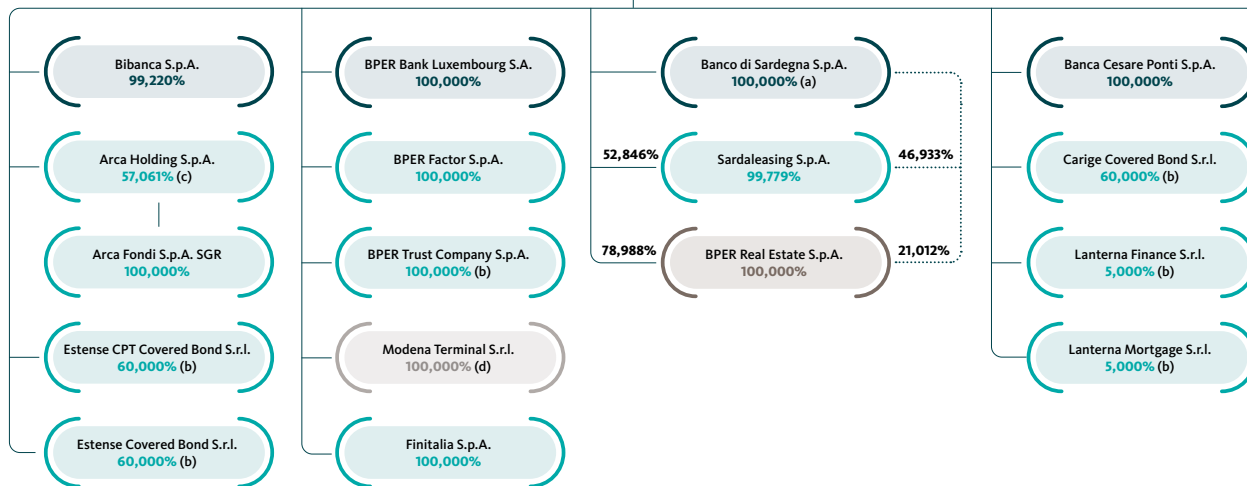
Bibanca S.p.A.
99,220%

Arca Holding S.p.A.
57,061% (c)

Arca Fondi S.p.A. SGR
100,000%

Estense CPT Covered Bond S.r.l.
60,000% (b)

Estense Covered Bond S.r.l.
60,000% (b)

BPER Bank Luxembourg S.A.
100,000%

BPER Factor S.p.A.
100,000%

BPER Trust Company S.p.A.
100,000% (b)

Modena Terminal S.r.l.
100,000% (d)

Finitalia S.p.A.
100,000%

Banco di Sardegna S.p.A.
100,000% (a)

52,846%
Sardaleasing S.p.A.
99,779%
46,933%

78,988%
BPER Real Estate S.p.A.
100,000%
21,012%

Banca Cesare Ponti S.p.A.
100,000%

Carige Covered Bond S.r.l.
60,000% (b)

Lanterna Finance S.r.l.
5,000% (b)

Lanterna Mortgage S.r.l.
5,000% (b)